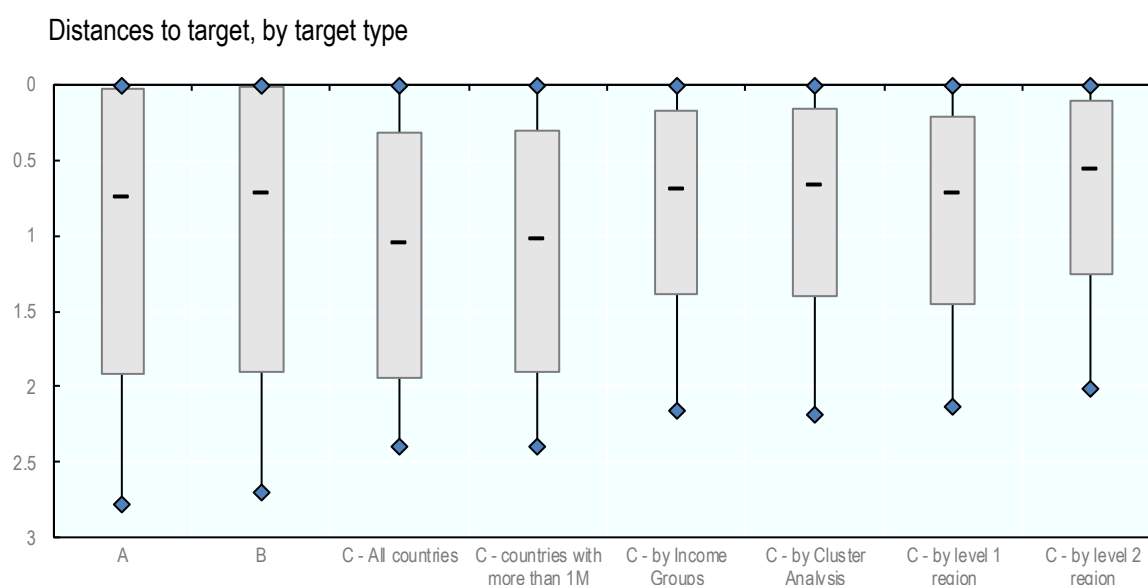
Distances to target, by target type

0
0.5
1
1.5
2
2.5
3

A
B
C - All countries
C - countries with more than 1M
C - by Income Groups
C - by Cluster Analysis
C - by level 1 region
C - by level 2 region